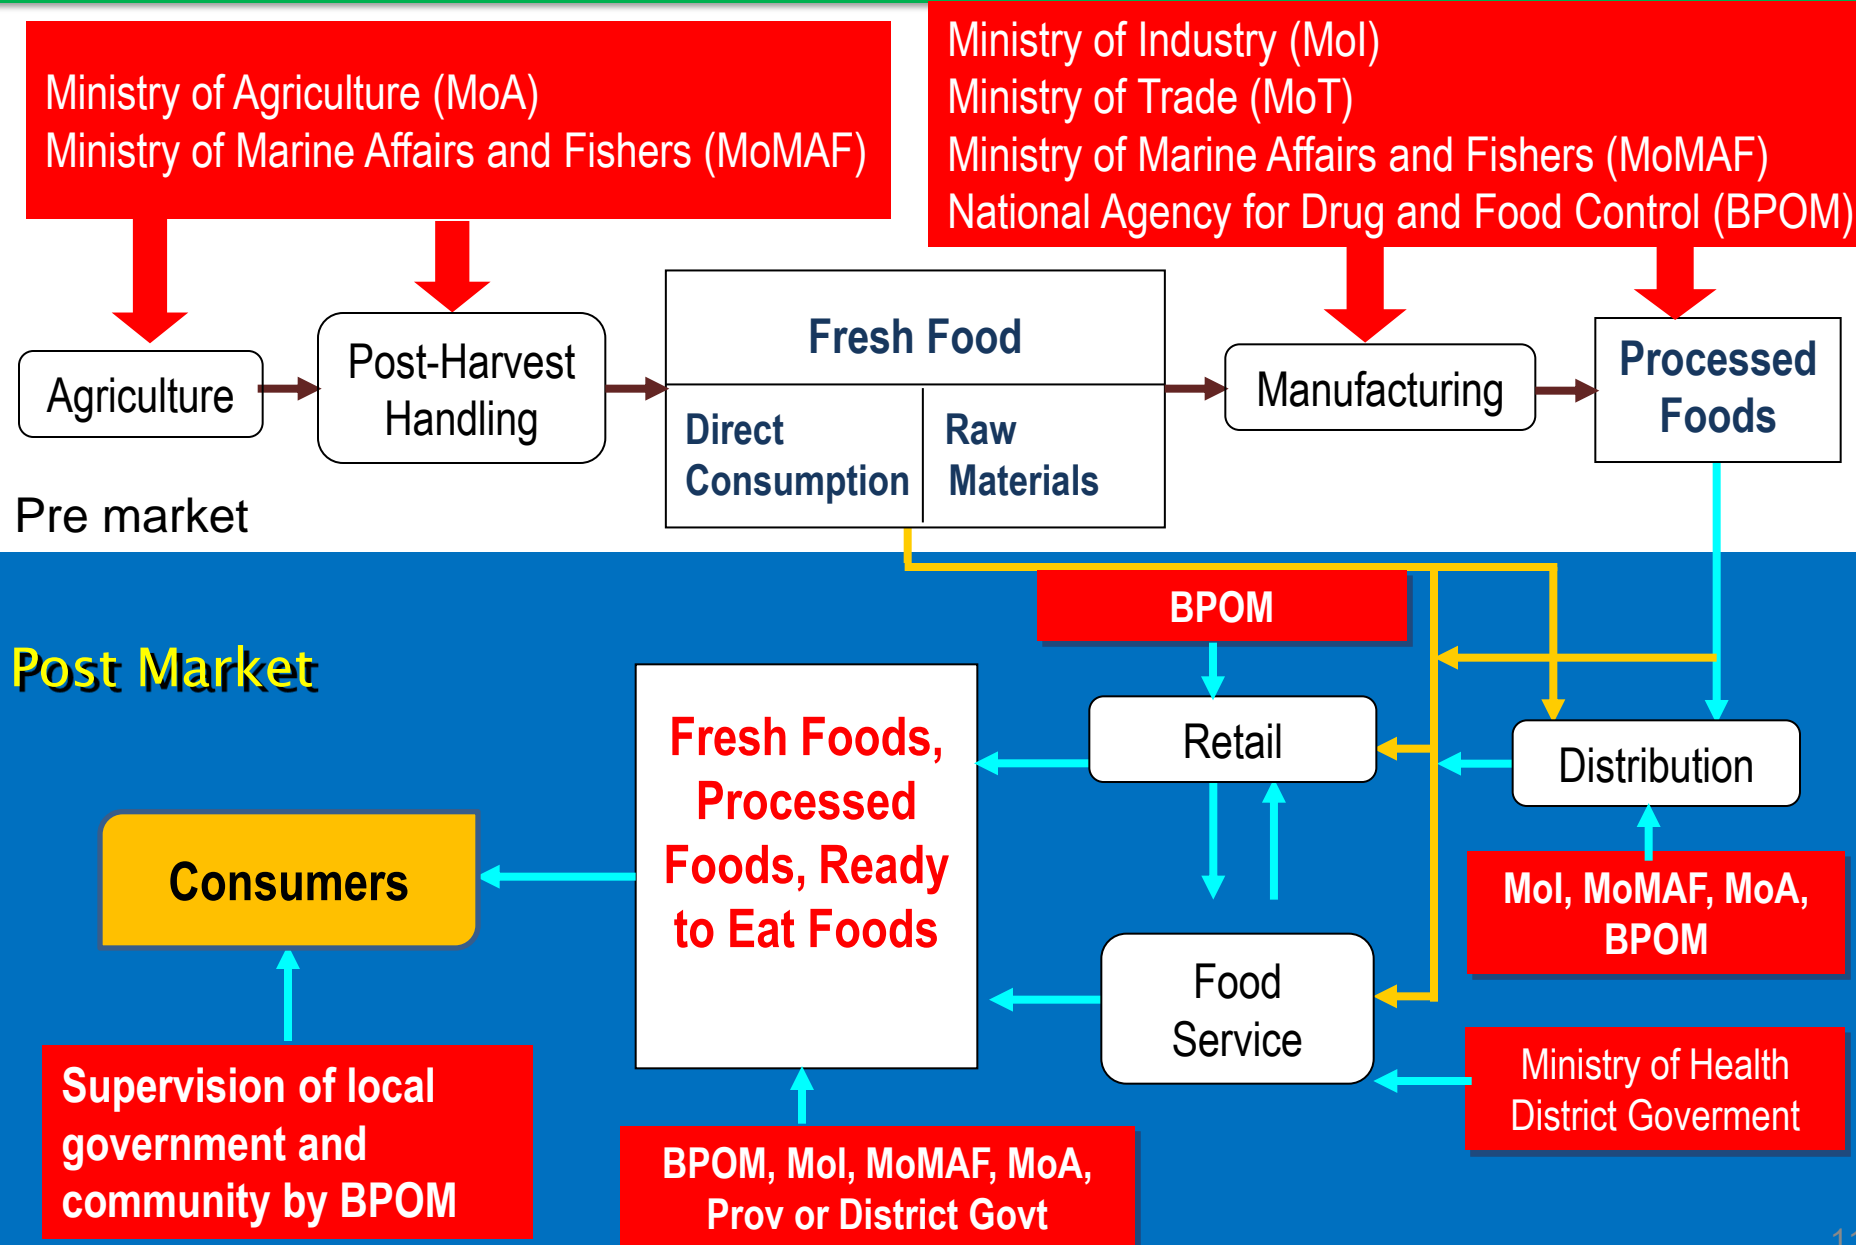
Ministry of Agriculture (MoA)
Ministry of Marine Affairs and Fishers (MoMAF)

Ministry of Industry (MoI)
Ministry of Trade (MoT)
Ministry of Marine Affairs and Fishers (MoMAF)
National Agency for Drug and Food Control (BPOM)

Agriculture

Post-Harvest Handling

Fresh Food

Direct Consumption

Raw Materials

Manufacturing

Processed Foods

Pre market

Post Market

BPOM

Retail

Distribution

Fresh Foods, Processed Foods, Ready to Eat Foods

Consumers

MoI, MoMAF, MoA, BPOM

Food Service

Ministry of Health District Goverment

Supervision of local government and community by BPOM

BPOM, MoI, MoMAF, MoA, Prov or District Govt